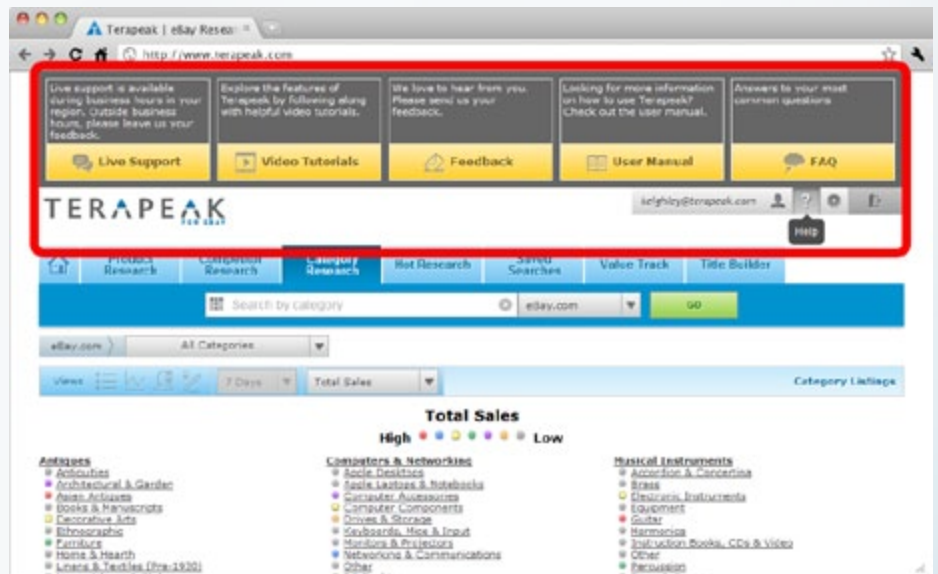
Terapeak | eBay Resea

http://www.terapeak.com

Live support is available during business hours in your region. Outside business hours, please leave us your feedback.

Live Support

Explore the features of Terapeak by following along with helpful video tutorials.

Video Tutorials

We love to hear from you. Please send us your feedback.

Feedback

Looking for more information on how to use Terapeak? Check out the user manual.

User Manual

Answers to your most common questions

FAQ

TERAPEAK
FOR EBAY

kelghley@terapeak.com

Help

Product Research

Competitor Research

Category Research

Hot Research

Saved Searches

Value Track

Title Builder

Search by category

ebay.com

GO

eBay.com

All Categories

Views

7 Days

Total Sales

Category Listings

Total Sales

High Low

Antiques
Antiquities
Architectural & Garden
Asian Antiques
Books & Manuscripts
Decorative Arts
Ethnographic
Furniture
Home & Hearth
Linens & Textiles (Pre-1930)

Computers & Networking
Apple Desktops
Apple Laptops & Notebooks
Computer Accessories
Computer Components
Drives & Storage
Keyboards, Mice & Input
Monitors & Projectors
Networking & Communications
Other

Musical Instruments
Accordion & Concertina
Brass
Electronic Instruments
Equipment
Guitar
Harmonica
Instruction Books, CDs & Video
Other
Percussion